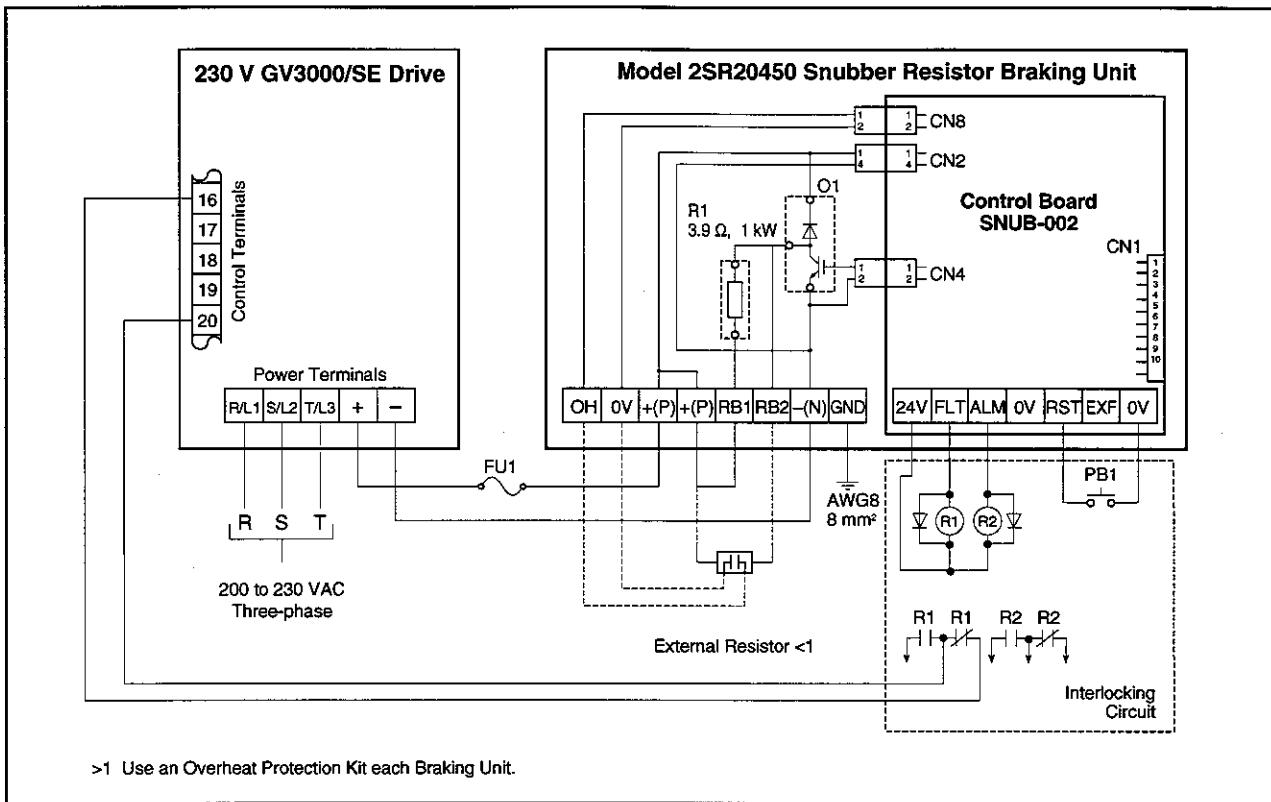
230 V GV3000/SE Drive

Model 2SR20450 Snubber Resistor Braking Unit

1
2
1
2
CN8

1
4
1
4
CN2

O1

R1
3.9 Ω, 1 kW

Control Board
SNUB-002

CN1
1
2
3
4
5
6
7
8
9
10

1
2
1
2
CN4

16
17
18
19
20
Control Terminals

Power Terminals

R/L1 S/L2 T/L3 + –

OH 0V +(P) +(P) RB1 RB2 –(N) GND

24V FLT ALM 0V RST EXF 0V

FU1

AWG8
8 mm²

PB1

R1 R2

R S T

200 to 230 VAC
Three-phase

External Resistor <1

R1 R1 R2 R2

Interlocking
Circuit

>1 Use an Overheat Protection Kit each Braking Unit.